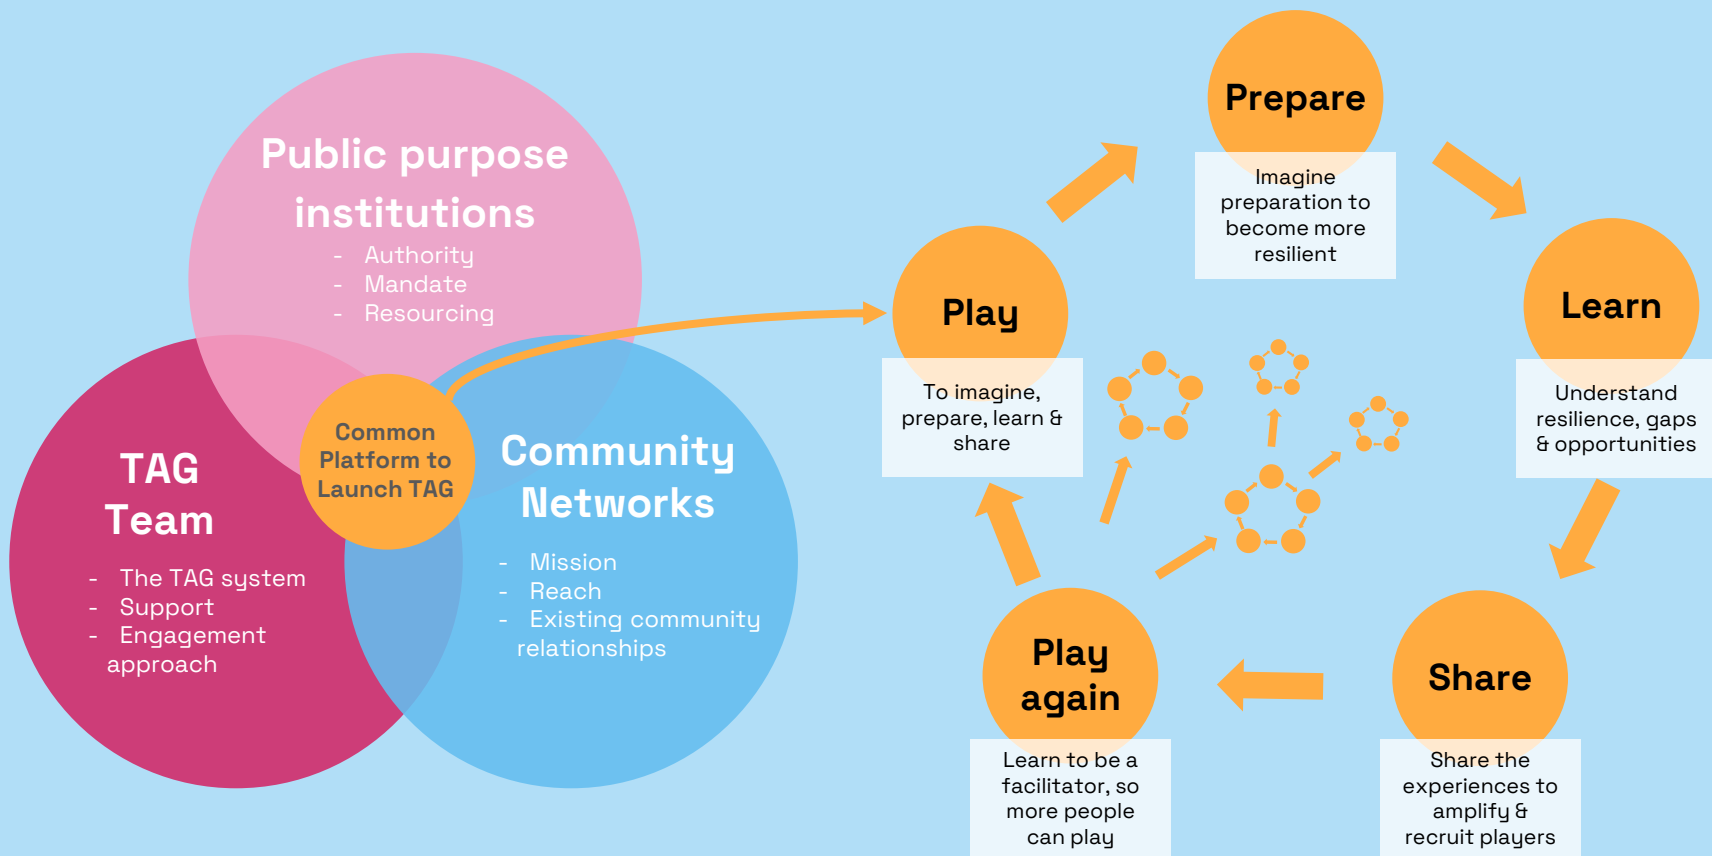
Public purpose institutions
- Authority
- Mandate
- Resourcing

TAG Team
- The TAG system
- Support
- Engagement approach

Common Platform to Launch TAG

Community Networks
- Mission
- Reach
- Existing community relationships

Prepare
Imagine preparation to become more resilient

Learn
Understand resilience, gaps & opportunities

Share
Share the experiences to amplify & recruit players

Play again
Learn to be a facilitator, so more people can play

Play
To imagine, prepare, learn & share